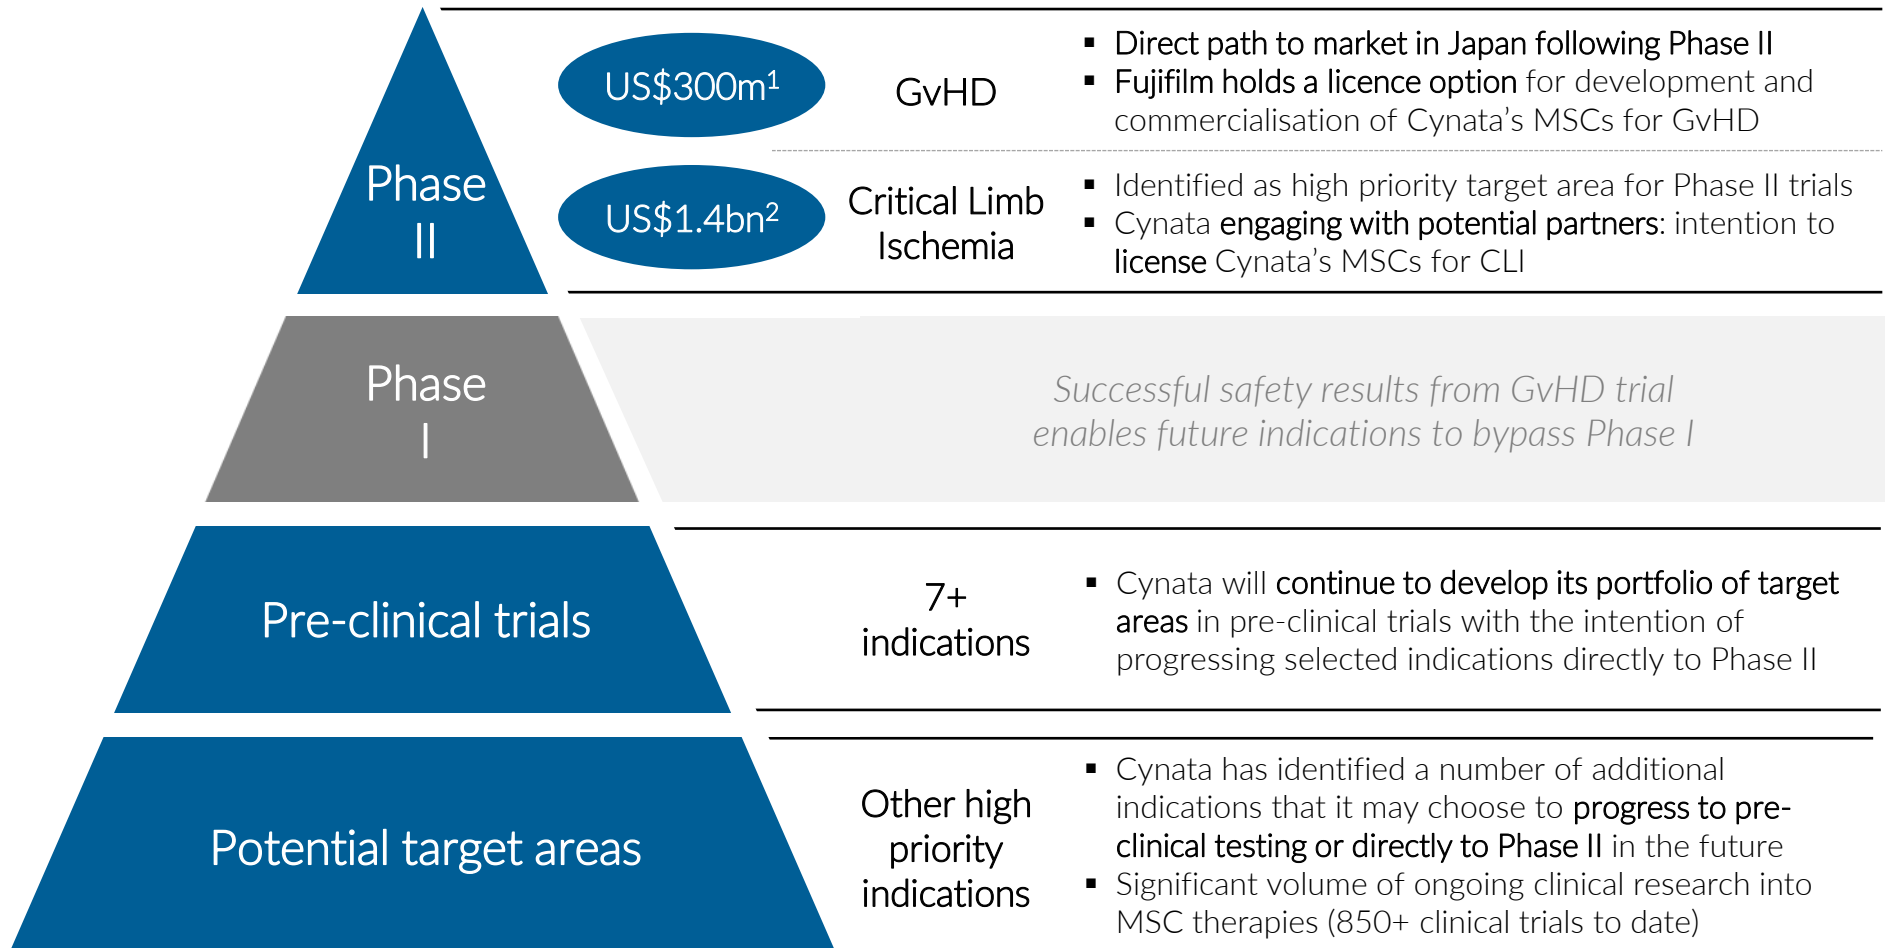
Phase II

US$300m$^1$

GvHD

- Direct path to market in Japan following Phase II
- Fujifilm holds a licence option for development and commercialisation of Cynata's MSCs for GvHD

US$1.4bn$^2$

Critical Limb Ischemia

- Identified as high priority target area for Phase II trials
- Cynata engaging with potential partners: intention to license Cynata's MSCs for CLI

Phase I

Successful safety results from GvHD trial enables future indications to bypass Phase I

Pre-clinical trials

7+ indications

- Cynata will continue to develop its portfolio of target areas in pre-clinical trials with the intention of progressing selected indications directly to Phase II

Potential target areas

Other high priority indications

- Cynata has identified a number of additional indications that it may choose to progress to pre-clinical testing or directly to Phase II in the future
- Significant volume of ongoing clinical research into MSC therapies (850+ clinical trials to date)